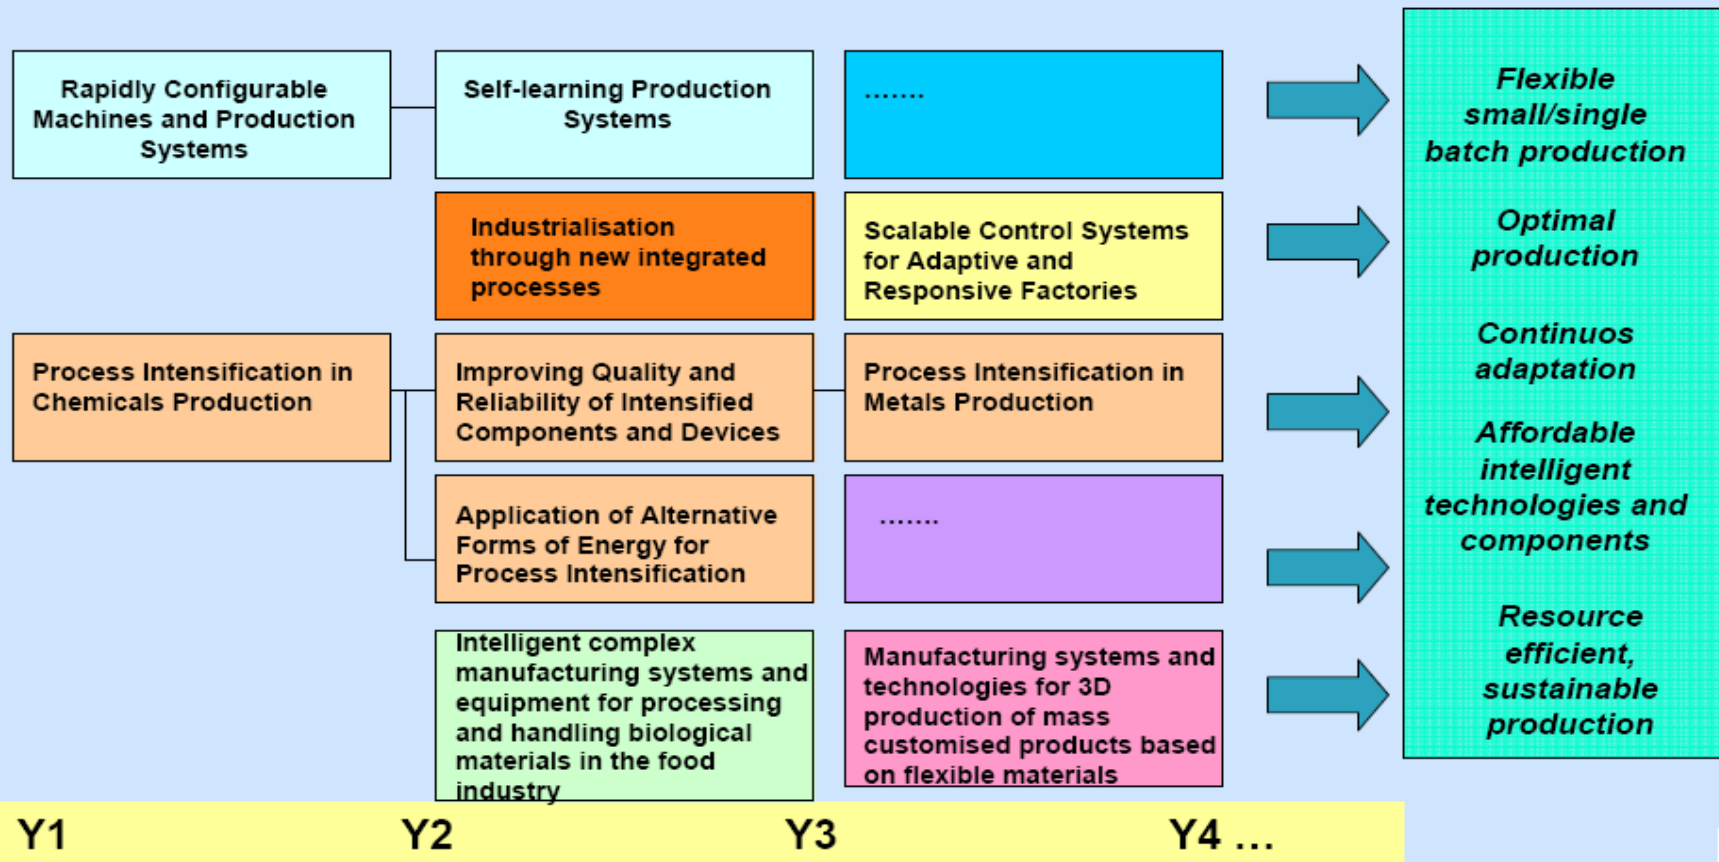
Rapidly Configurable Machines and Production Systems

Self-learning Production Systems

.......

Flexible small/single batch production

Industrialisation through new integrated processes

Scalable Control Systems for Adaptive and Responsive Factories

Optimal production

Process Intensification in Chemicals Production

Improving Quality and Reliability of Intensified Components and Devices

Process Intensification in Metals Production

Continuos adaptation

Affordable intelligent technologies and components

Application of Alternative Forms of Energy for Process Intensification

.......

Intelligent complex manufacturing systems and equipment for processing and handling biological materials in the food industry

Manufacturing systems and technologies for 3D production of mass customised products based on flexible materials

Resource efficient, sustainable production

Y1 Y2 Y3 Y4 ...